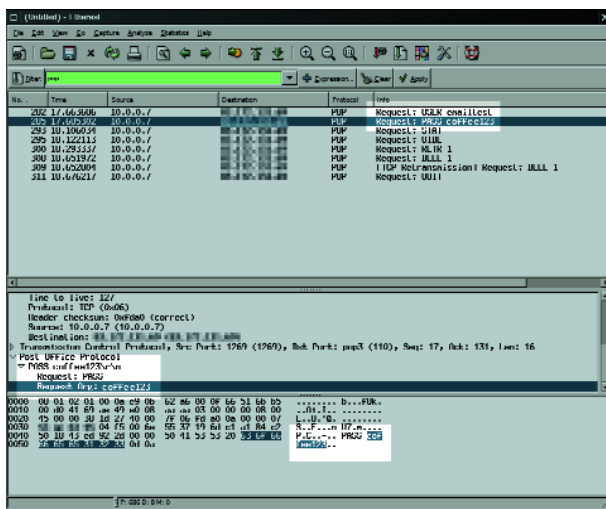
(Untitled) - Ethereal

File Edit View Go Capture Analyze Statistics Help

Filter: pop

Expression... Clear Apply

| No. | Time | Source | Destination | Protocol | Info |
|---|---|---|---|---|---|
| 202 | 17.663006 | 10.0.0.7 | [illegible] | POP | Request: USER emailtest |
| 205 | 17.665302 | 10.0.0.7 | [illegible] | POP | Request: PASS coffee123 |
| 293 | 18.186634 | 10.0.0.7 | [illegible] | POP | Request: STAT |
| 295 | 18.122113 | 10.0.0.7 | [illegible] | POP | Request: UIDL |
| 300 | 18.293537 | 10.0.0.7 | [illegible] | POP | Request: RETR 1 |
| 308 | 18.651972 | 10.0.0.7 | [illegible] | POP | Request: DELE 1 |
| 309 | 18.652084 | 10.0.0.7 | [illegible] | POP | [TCP Retransmission] Request: DELE 1 |
| 311 | 18.676217 | 10.0.0.7 | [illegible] | POP | Request: QUIT |

Time to live: 127
Protocol: TCP (0x06)
Header checksum: 0xFda0 (correct)
Source: 10.0.0.7 (10.0.0.7)
Destination: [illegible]
Transmission Control Protocol, Src Port: 1269 (1269), Dst Port: pop3 (110), Seq: 17, Ack: 131, Len: 16
Post Office Protocol
PASS coffee123\r\n
Request: PASS
Request Arg: coffee123

0000 00 01 02 01 00 0a c9 0b 62 a6 00 0f 66 51 6b b5 ........ b...fQk.
0010 00 40 41 69 ae 40 00 80 .a.ae 03 00 00 00 08 00 .0Ai.@.. ........
0020 45 00 00 38 1d 27 40 00 7f 06 fd a0 0a 00 00 07 E..8.'@. ........
0030 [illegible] 04 f5 00 6e 55 37 19 6d e1 a1 84 c2 ........ nU7.m...
0040 50 18 45 ed 92 28 00 00 50 41 53 53 20 63 6f 66 P.E..(.. PASS cof
0050 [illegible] 0d 0a fee123..

P: 680 D: 8 M: 0